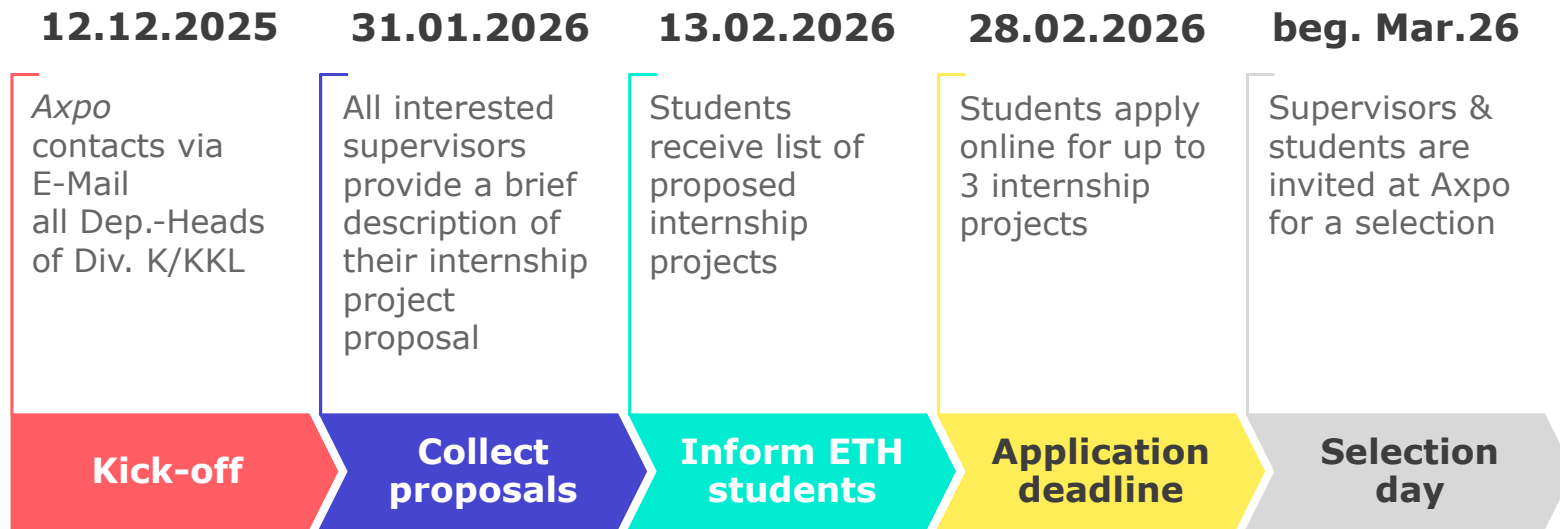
12.12.2025

*Axpo* contacts via E-Mail all Dep.-Heads of Div. K/KKL

Kick-off

31.01.2026

All interested supervisors provide a brief description of their internship project proposal

Collect proposals

13.02.2026

Students receive list of proposed internship projects

Inform ETH students

28.02.2026

Students apply online for up to 3 internship projects

Application deadline

beg. Mar.26

Supervisors & students are invited at Axpo for a selection

Selection day